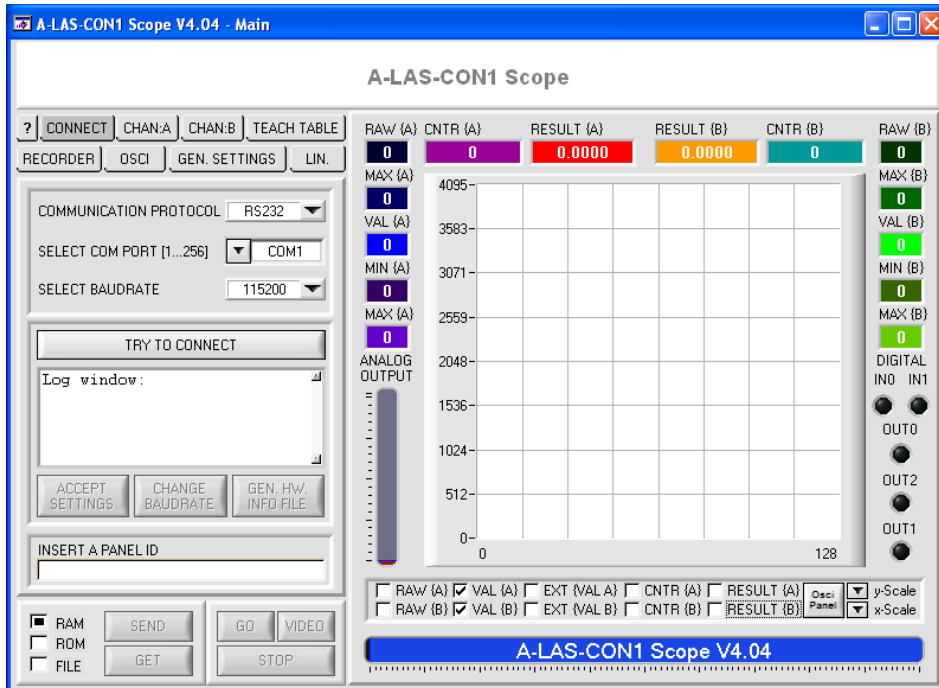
A-LAS-CON1 Scope V4.04 - Main

A-LAS-CON1 Scope

? CONNECT CHAN:A CHAN:B TEACH TABLE
RECORDER OSCI GEN. SETTINGS LIN.

COMMUNICATION PROTOCOL RS232
SELECT COM PORT [1...256] COM1
SELECT BAUDRATE 115200

TRY TO CONNECT

Log window:

ACCEPT SETTINGS
CHANGE BAUDRATE
GEN. HW. INFO FILE

INSERT A PANEL ID

RAM
ROM
FILE
SEND
GET
GO
VIDEO
STOP

RAW (A) CNTR (A) RESULT (A) RESULT (B) CNTR (B) RAW (B)
0 0 0.0000 0.0000 0 0
MAX (A) 0
VAL (A) 0
MIN (A) 0
MAX (A) 0
ANALOG OUTPUT
MAX (B) 0
VAL (B) 0
MIN (B) 0
MAX (B) 0
DIGITAL
IN0 IN1
OUT0
OUT2
OUT1

4095
3583
3071
2559
2048
1536
1024
512
0
0
128

RAW (A) VAL (A) EXT (VAL A) CNTR (A) RESULT (A) Osci Panel y-Scale
RAW (B) VAL (B) EXT (VAL B) CNTR (B) RESULT (B) x-Scale

A-LAS-CON1 Scope V4.04